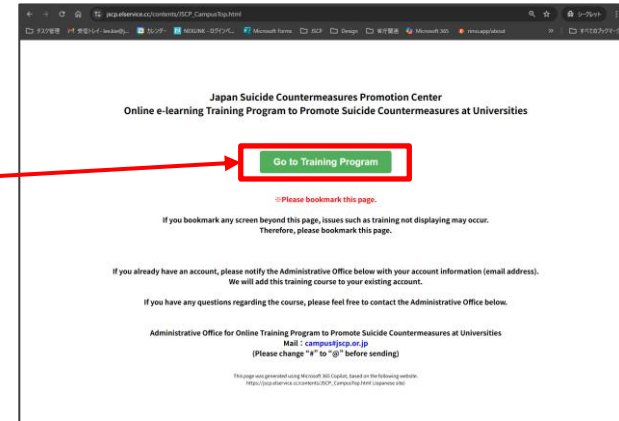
jscp.elservice.cc/contents/JSCP_CampusTop.html

タスク管理　受信トレイ - bekoke@j...　カレンダー　NEOLINK - ログインペ...　Microsoft Forms　JSCP　Design　発行関連　Microsoft 365　rims.app/about　すべてのブックマーク

Japan Suicide Countermeasures Promotion Center
Online e-learning Training Program to Promote Suicide Countermeasures at Universities

Go to Training Program

☆Please bookmark this page.

If you bookmark any screen beyond this page, issues such as training not displaying may occur. Therefore, please bookmark this page.

If you already have an account, please notify the Administrative Office below with your account information (email address). We will add this training course to your existing account.

If you have any questions regarding the course, please feel free to contact the Administrative Office below.

Administrative Office for Online Training Program to Promote Suicide Countermeasures at Universities
Mail：campus#jscp.or.jp
(Please change "#" to "@" before sending)

This page was generated using Microsoft 365 Copilot, based on the following website. https://jscp.elservice.cc/contents/JSCP_CampusTop.html (Japanese site)